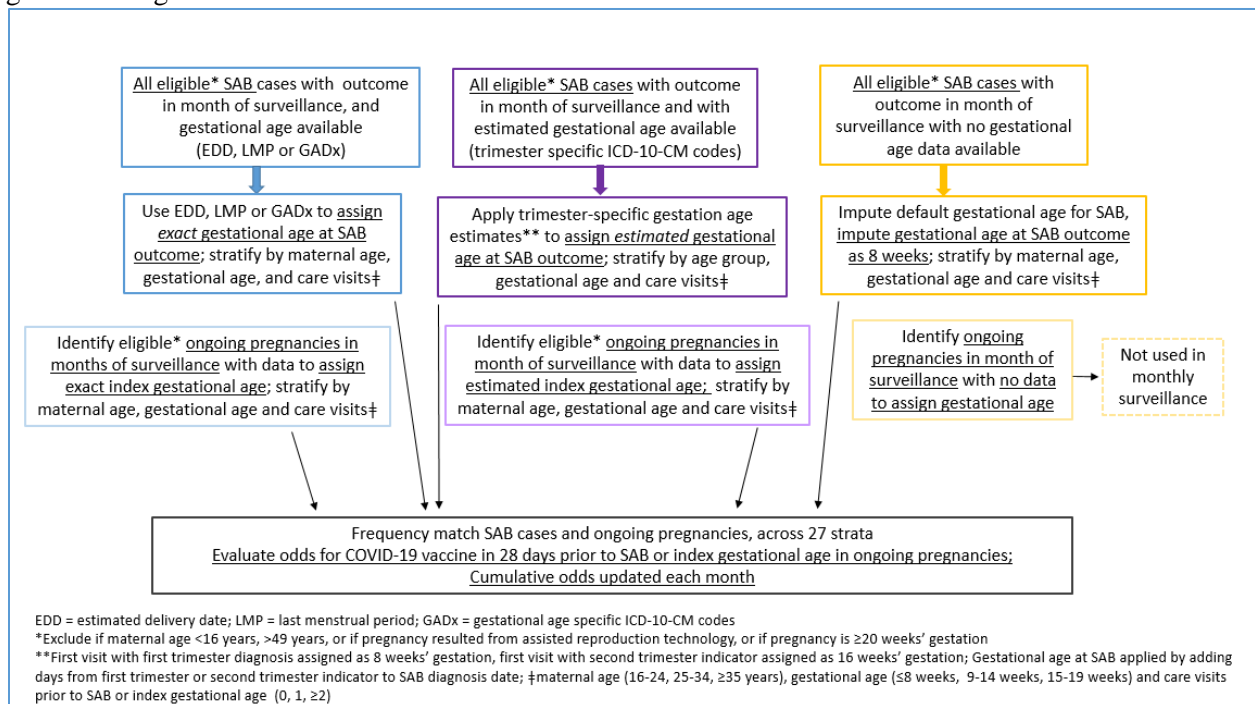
All eligible* SAB cases with outcome in month of surveillance, and gestational age available (EDD, LMP or GADx)

Use EDD, LMP or GADx to assign *exact* gestational age at SAB outcome; stratify by maternal age, gestational age, and care visits‡

Identify eligible* ongoing pregnancies in months of surveillance with data to assign exact index gestational age; stratify by maternal age, gestational age and care visits‡

All eligible* SAB cases with outcome in month of surveillance and with estimated gestational age available (trimester specific ICD-10-CM codes)

Apply trimester-specific gestation age estimates** to assign *estimated* gestational age at SAB outcome; stratify by age group, gestational age and care visits‡

Identify eligible* ongoing pregnancies in month of surveillance with data to assign estimated index gestational age; stratify by maternal age, gestational age and care visits‡

All eligible* SAB cases with outcome in month of surveillance with no gestational age data available

Impute default gestational age for SAB, impute gestational age at SAB outcome as 8 weeks; stratify by maternal age, gestational age and care visits‡

Identify ongoing pregnancies in month of surveillance with no data to assign gestational age

Not used in monthly surveillance

Frequency match SAB cases and ongoing pregnancies, across 27 strata
Evaluate odds for COVID-19 vaccine in 28 days prior to SAB or index gestational age in ongoing pregnancies;
Cumulative odds updated each month

EDD = estimated delivery date; LMP = last menstrual period; GADx = gestational age specific ICD-10-CM codes
*Exclude if maternal age <16 years, >49 years, or if pregnancy resulted from assisted reproduction technology, or if pregnancy is ≥20 weeks' gestation
**First visit with first trimester diagnosis assigned as 8 weeks' gestation, first visit with second trimester indicator assigned as 16 weeks' gestation; Gestational age at SAB applied by adding days from first trimester or second trimester indicator to SAB diagnosis date; ‡maternal age (16-24, 25-34, ≥35 years), gestational age (≤8 weeks, 9-14 weeks, 15-19 weeks) and care visits prior to SAB or index gestational age (0, 1, ≥2)